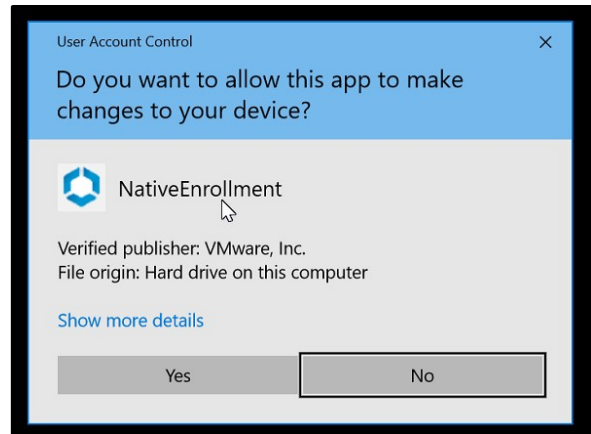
User Account Control

×

Do you want to allow this app to make changes to your device?

NativeEnrollment

Verified publisher: VMware, Inc.
File origin: Hard drive on this computer

Show more details

Yes

No